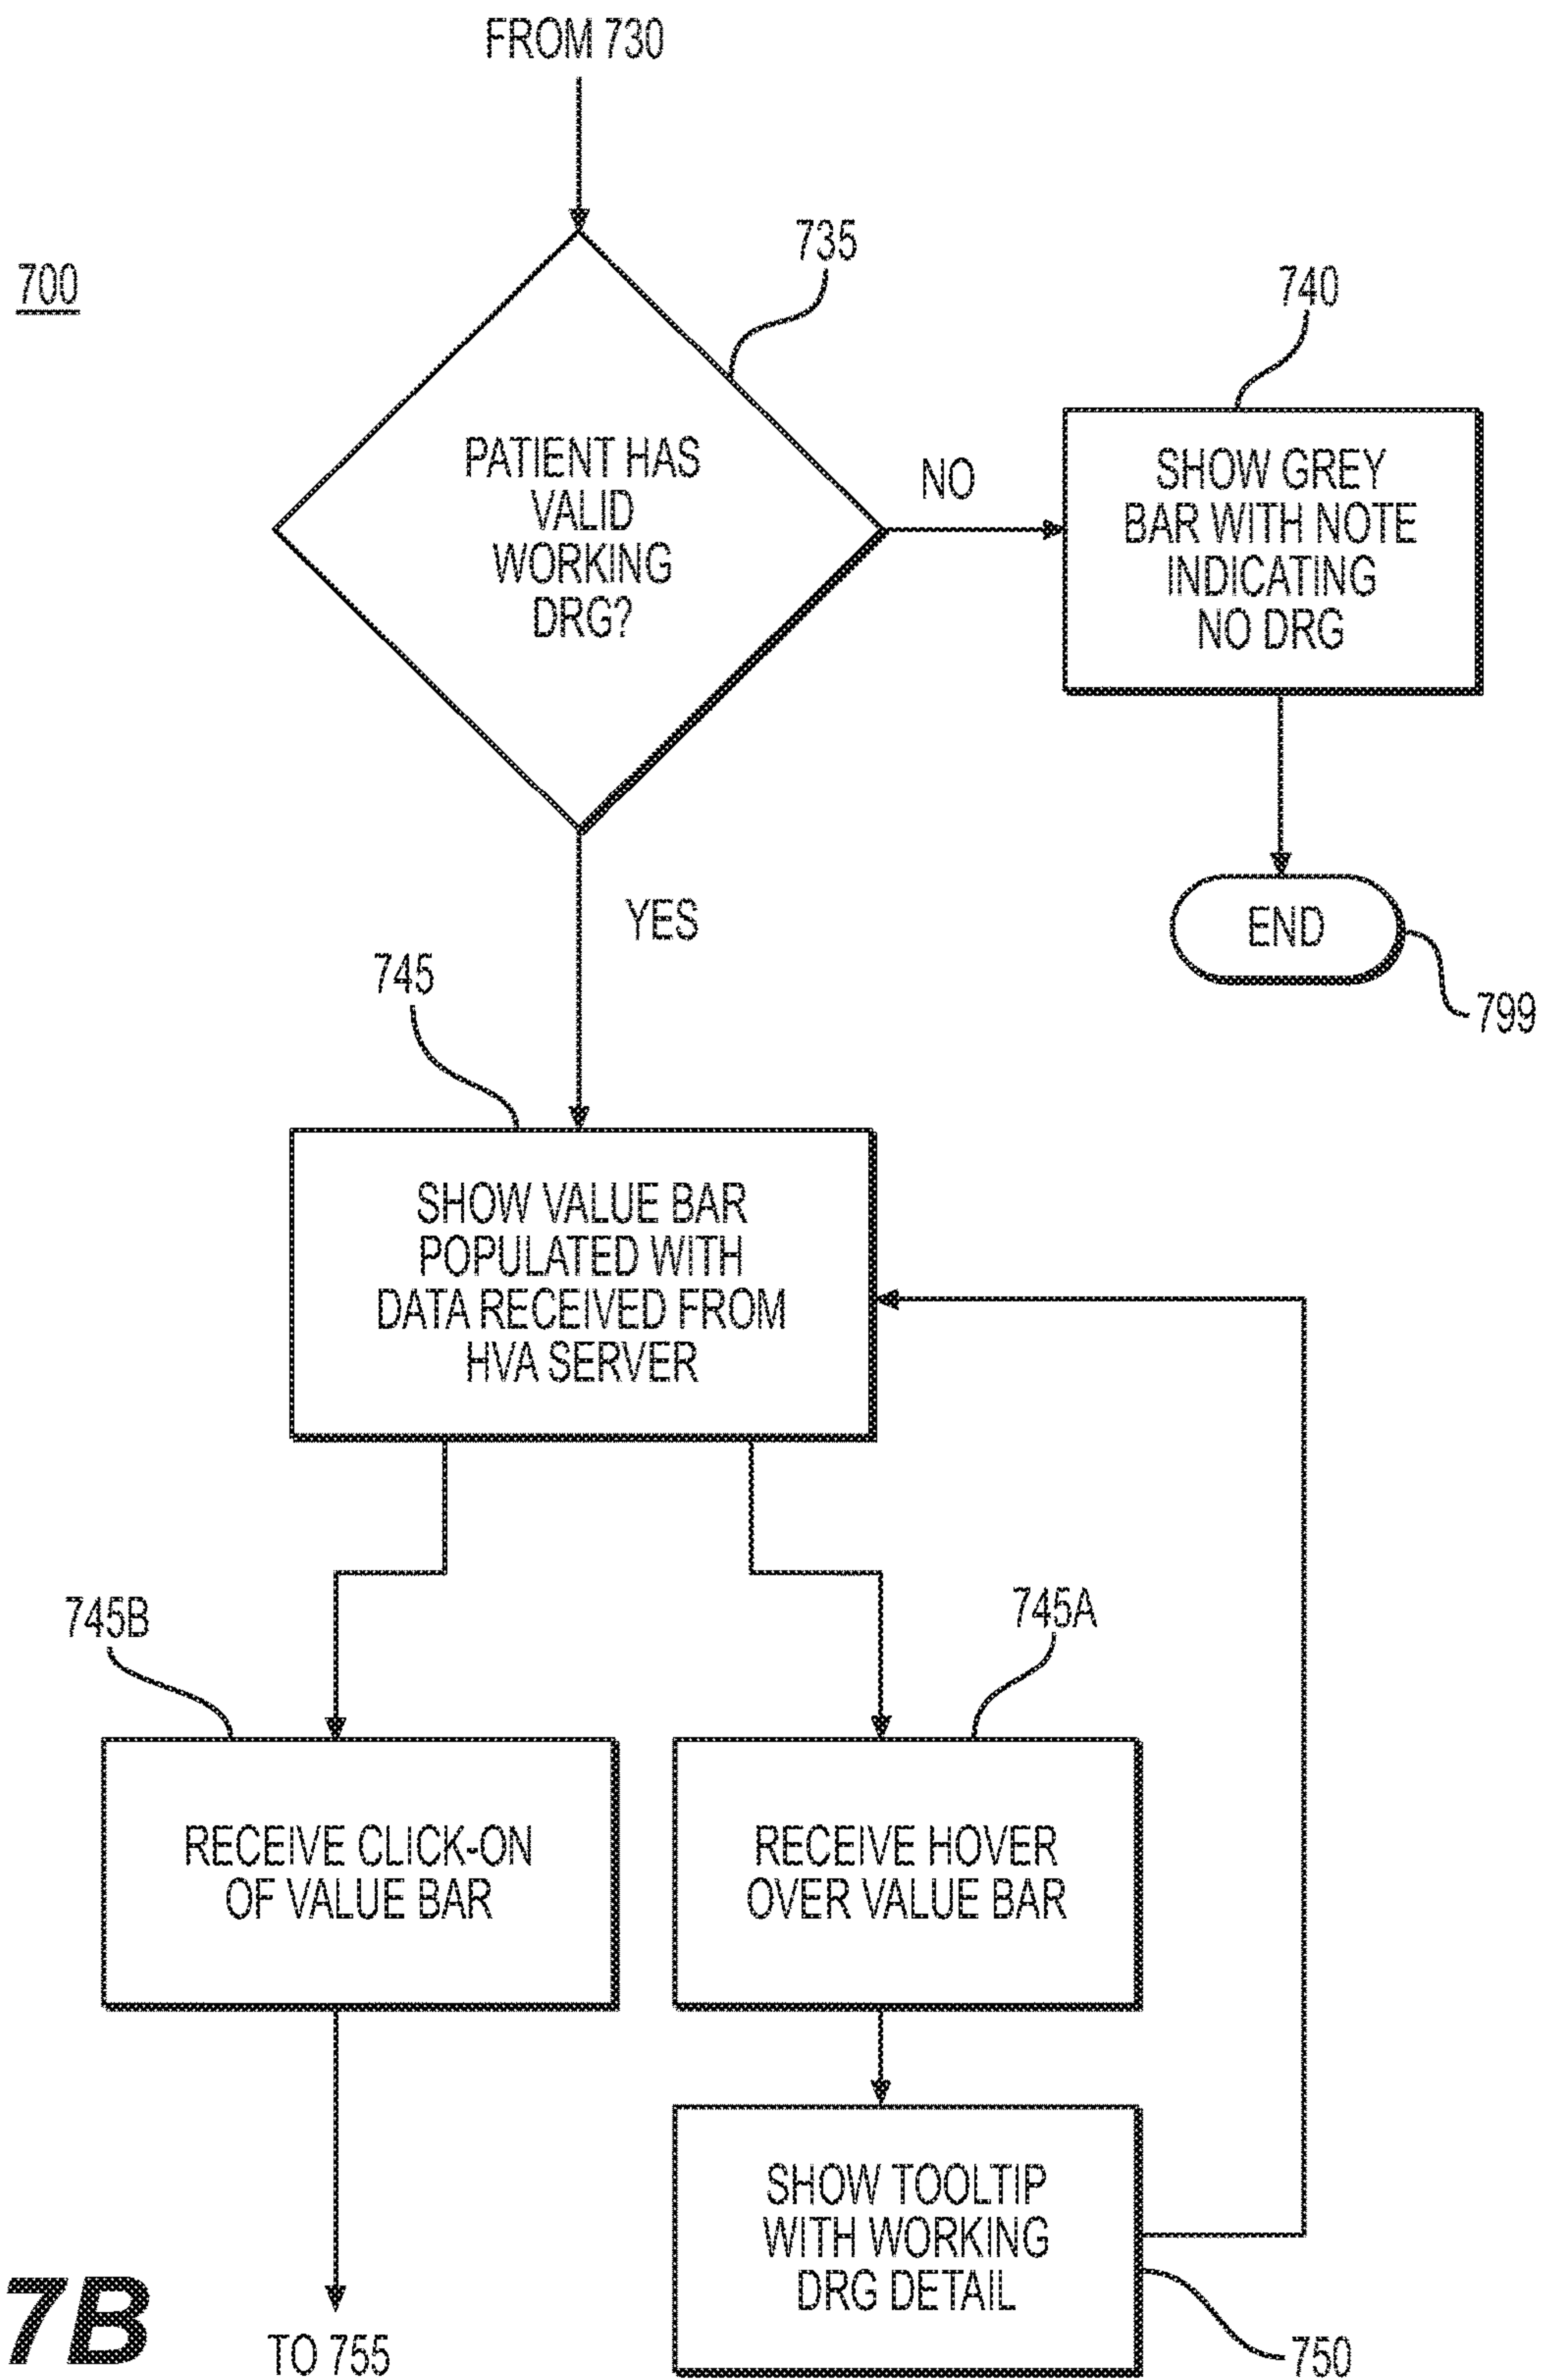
FROM 730

700

735

PATIENT HAS VALID WORKING DRG?

NO

740

SHOW GREY BAR WITH NOTE INDICATING NO DRG

END

799

YES

745

SHOW VALUE BAR POPULATED WITH DATA RECEIVED FROM HVA SERVER

745B

RECEIVE CLICK-ON OF VALUE BAR

745A

RECEIVE HOVER OVER VALUE BAR

SHOW TOOLTIP WITH WORKING DRG DETAIL

7B

TO 755

750